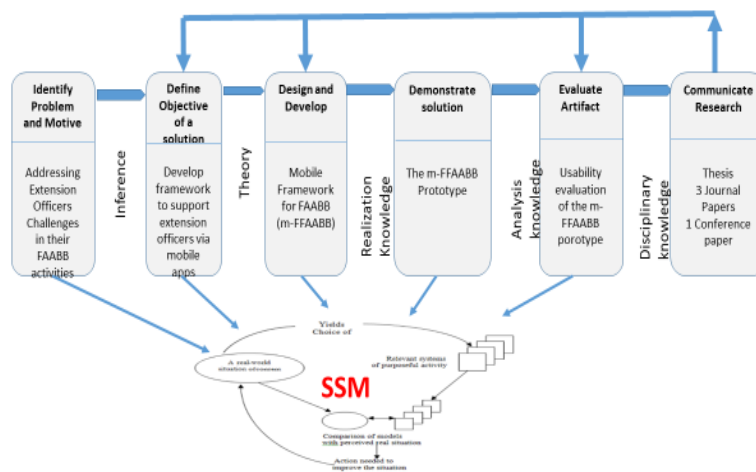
Identify Problem and Motive

Addressing Extension Officers Challenges in their FAABB activities

Inference

Define Objective of a solution

Develop framework to support extension officers via mobile apps

Theory

Design and Develop

Mobile Framework for FAABB (m-FFAABB)

Realization Knowledge

Demonstrate solution

The m-FFAABB Prototype

Analysis knowledge

Evaluate Artifact

Usability evaluation of the m-FFAABB porotype

Disciplinary knowledge

Communicate Research

Thesis
3 Journal Papers
1 Conference paper

Yields
Choice of

A real-world situation of concern

Relevant systems of purposeful activity

SSM

Comparison of models with perceived real situation

Action needed to improve the situation